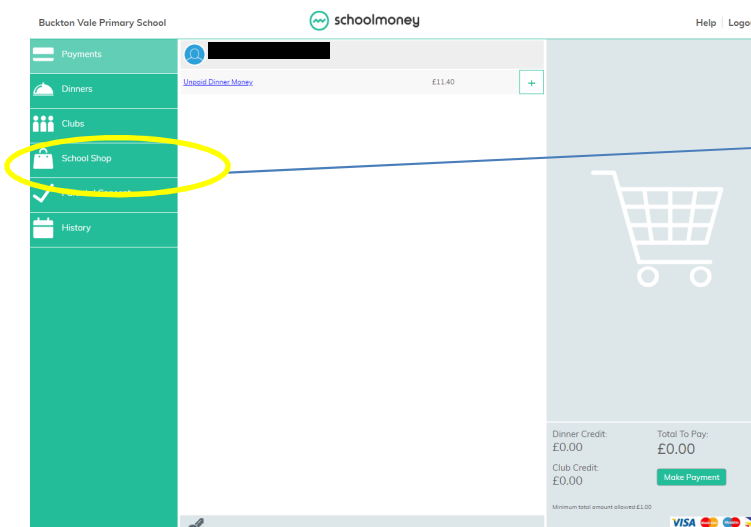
Buckton Vale Primary School

schoolmoney

Help | Logo

Payments

Dinners

Clubs

School Shop

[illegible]

History

Unpaid Dinner Money £11.40 +

Dinner Credit:
£0.00

Total To Pay:
£0.00

Club Credit:
£0.00

Make Payment

Minimum total amount allowed £1.00

VISA